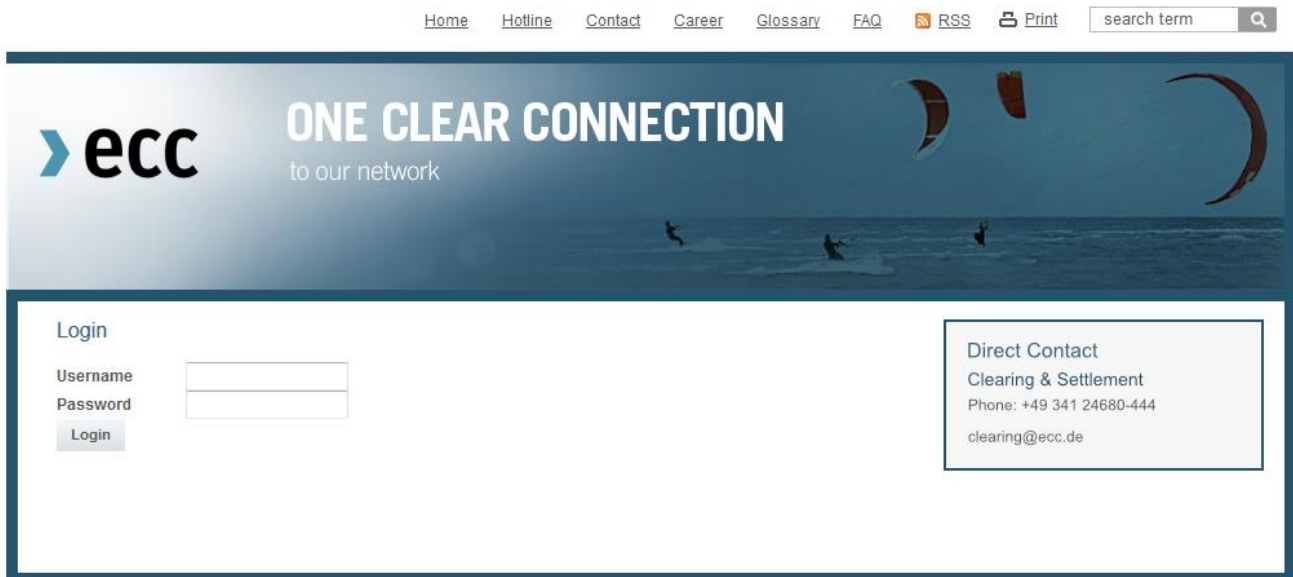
Home Hotline Contact Career Glossary FAQ RSS Print search term

ecc

ONE CLEAR CONNECTION
to our network

Login

Username
Password
Login

Direct Contact
Clearing & Settlement
Phone: +49 341 24680-444
clearing@ecc.de